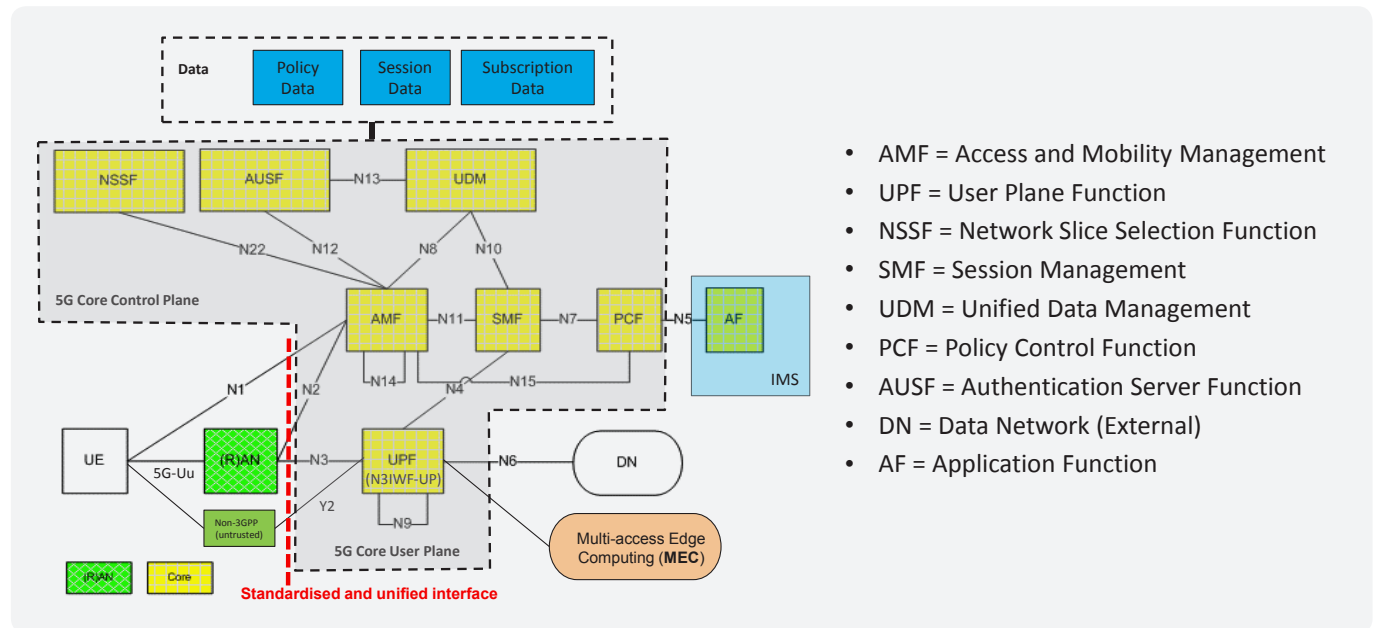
Data

Policy Data

Session Data

Subscription Data

NSSF

AUSF

N13

UDM

N22

N12

N8

N10

5G Core Control Plane

AMF

N11

SMF

N7

PCF

N5

AF

IMS

N1

N2

N14

N4

N15

UE

5G-Uu

(R)AN

N3

UPF (N3IWF-UP)

N6

DN

Non-3GPP (untrusted)

Y2

N9

5G Core User Plane

Multi-access Edge Computing (MEC)

(R)AN

Core

Standardised and unified interface

• AMF = Access and Mobility Management
• UPF = User Plane Function
• NSSF = Network Slice Selection Function
• SMF = Session Management
• UDM = Unified Data Management
• PCF = Policy Control Function
• AUSF = Authentication Server Function
• DN = Data Network (External)
• AF = Application Function